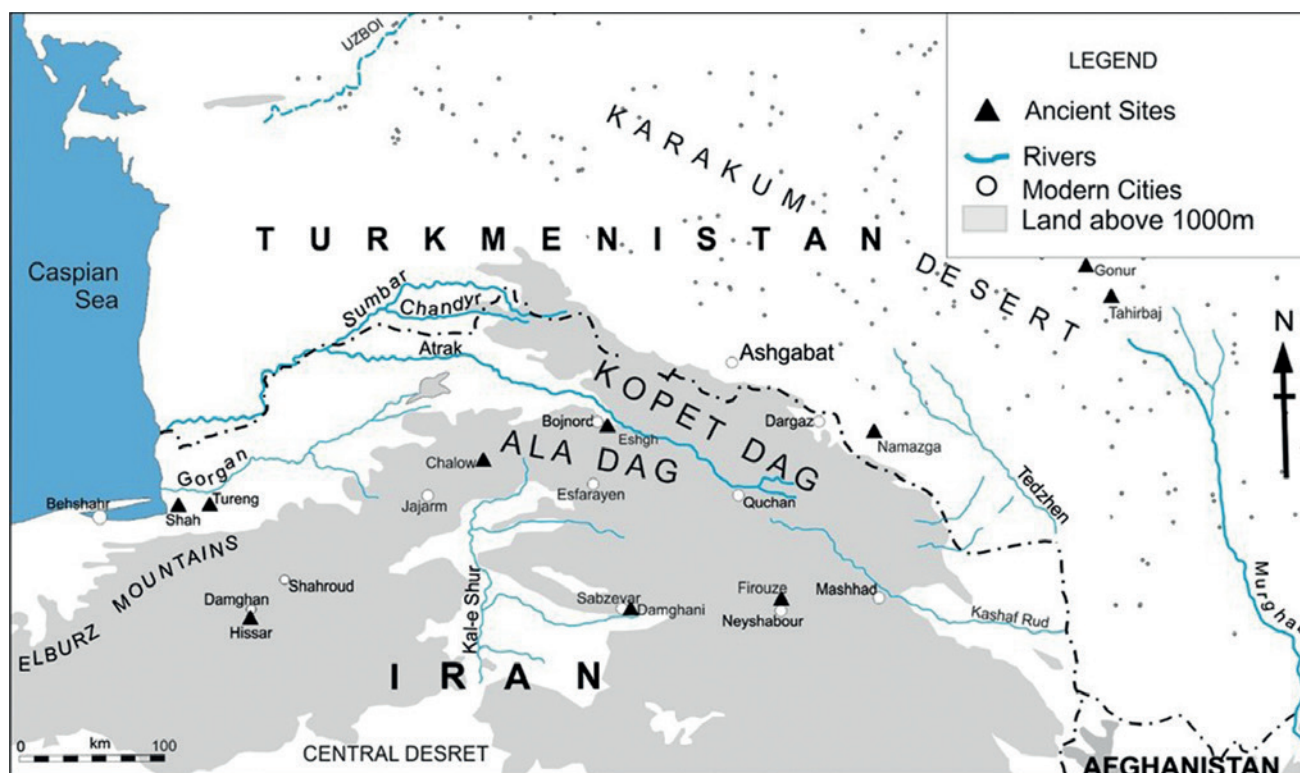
LEGEND
Ancient Sites
Rivers
Modern Cities
Land above 1000m

UZBOI
KARAKUM DESERT
TURKMENISTAN
Caspian Sea
Sumbar
Chandyr
Atrak
Ashgabat
Gonur
Tahirbaj
N
KOPET DAG
Bojnord
Eshgh
Dargaz
Namazga
ALA DAG
Chalow
Gorgan
Esfarayen
Quchan
Tedzhen
Behshahr
Shah
Tureng
Jajarm
ELBURZ MOUNTAINS
Shahroud
Damghan
Hissar
Kal-e Shur
Sabzevar
Damghani
Firouze
Neyshabour
Mashhad
Kashaf Rud
Murghab
IRAN
0 km 100
CENTRAL DESRET
AFGHANISTAN